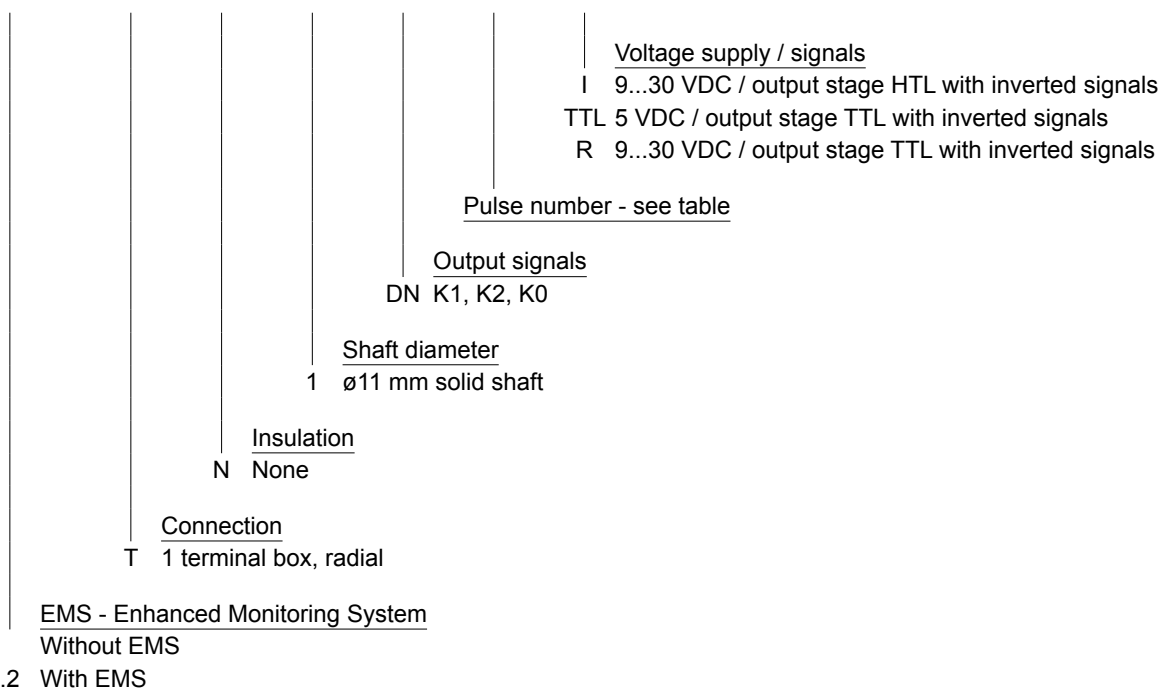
Voltage supply / signals
I 9...30 VDC / output stage HTL with inverted signals
TTL 5 VDC / output stage TTL with inverted signals
R 9...30 VDC / output stage TTL with inverted signals

Pulse number - see table

Output signals
DN K1, K2, K0

Shaft diameter
1 ø11 mm solid shaft

Insulation
N None

Connection
T 1 terminal box, radial

EMS - Enhanced Monitoring System
Without EMS
.2 With EMS